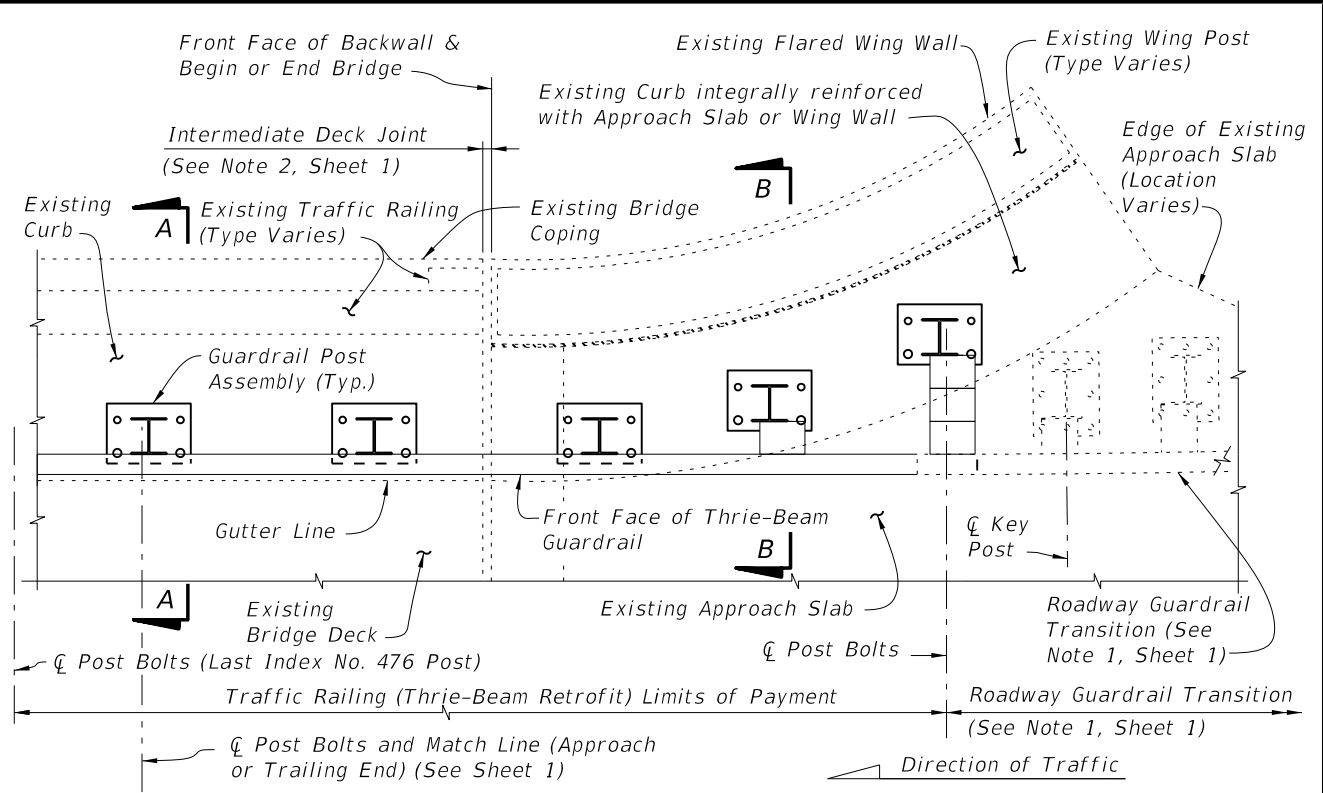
Front Face of Backwall &
Begin or End Bridge

Existing Flared Wing Wall

Existing Wing Post
(Type Varies)

Existing Curb integrally reinforced
with Approach Slab or Wing Wall

Intermediate Deck Joint
(See Note 2, Sheet 1)

Edge of Existing
Approach Slab
(Location
Varies)

B

Existing
Curb

A

Existing Traffic Railing
(Type Varies)

Existing Bridge
Coping

Guardrail Post
Assembly (Typ.)

Gutter Line

Front Face of Thrie-Beam
Guardrail

B

℄ Key
Post

A

Existing
Bridge Deck

Existing Approach Slab

Roadway Guardrail
Transition (See
Note 1, Sheet 1)

℄ Post Bolts (Last Index No. 476 Post)

℄ Post Bolts

Traffic Railing (Thrie-Beam Retrofit) Limits of Payment

Roadway Guardrail Transition
(See Note 1, Sheet 1)

℄ Post Bolts and Match Line (Approach
or Trailing End) (See Sheet 1)

Direction of Traffic